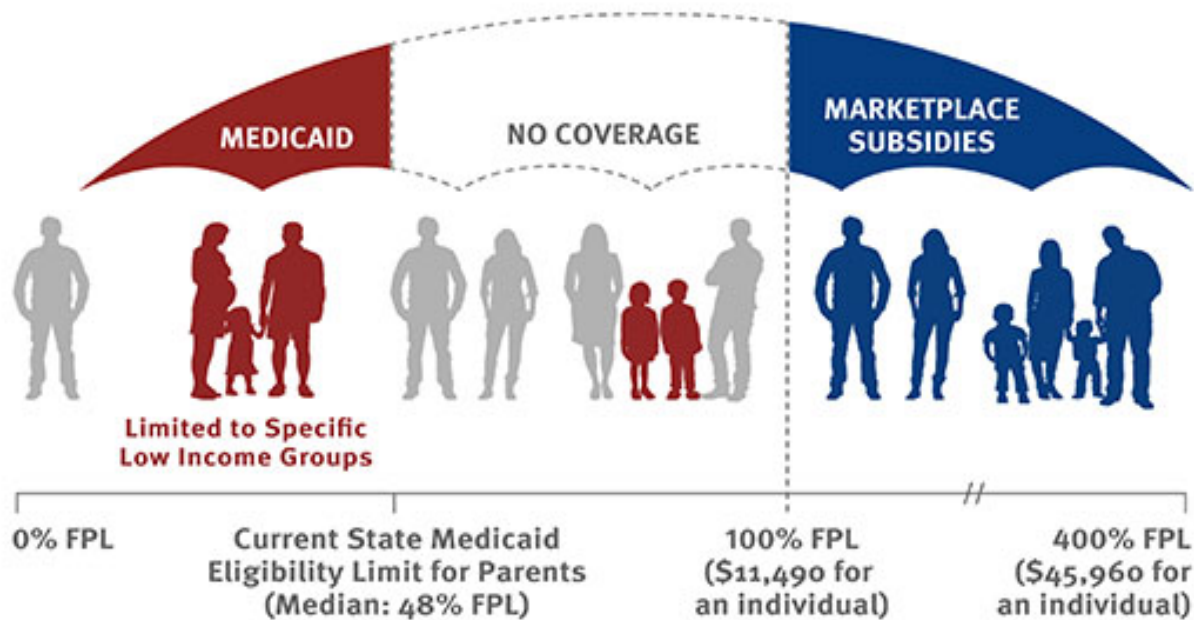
MEDICAID

NO COVERAGE

MARKETPLACE SUBSIDIES

Limited to Specific Low Income Groups

0% FPL

Current State Medicaid Eligibility Limit for Parents (Median: 48% FPL)

100% FPL ($11,490 for an individual)

400% FPL ($45,960 for an individual)